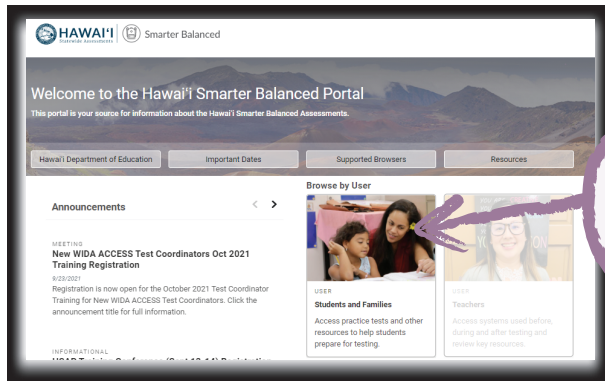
HAWAIʻI Statewide Assessments | Smarter Balanced

Welcome to the Hawaiʻi Smarter Balanced Portal

This portal is your source for information about the Hawaiʻi Smarter Balanced Assessments.

Hawaiʻi Department of Education | Important Dates | Supported Browsers | Resources

Announcements

MEETING
New WIDA ACCESS Test Coordinators Oct 2021 Training Registration
9/23/2021
Registration is now open for the October 2021 Test Coordinator Training for New WIDA ACCESS Test Coordinators. Click the announcement title for full information.

INFORMATIONAL
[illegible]

Browse by User

USER
Students and Families
Access practice tests and other resources to help students prepare for testing.

USER
Teachers
Access systems used before, during and after testing and review key resources.